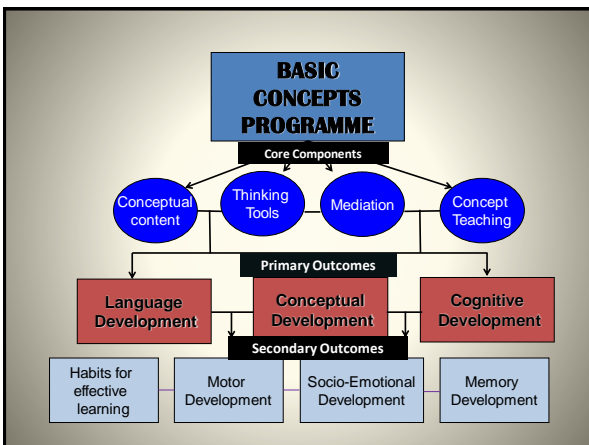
BASIC CONCEPTS PROGRAMME

Core Components

Conceptual content

Thinking Tools

Mediation

Concept Teaching

Primary Outcomes

Language Development

Conceptual Development

Cognitive Development

Secondary Outcomes

Habits for effective learning

Motor Development

Socio-Emotional Development

Memory Development